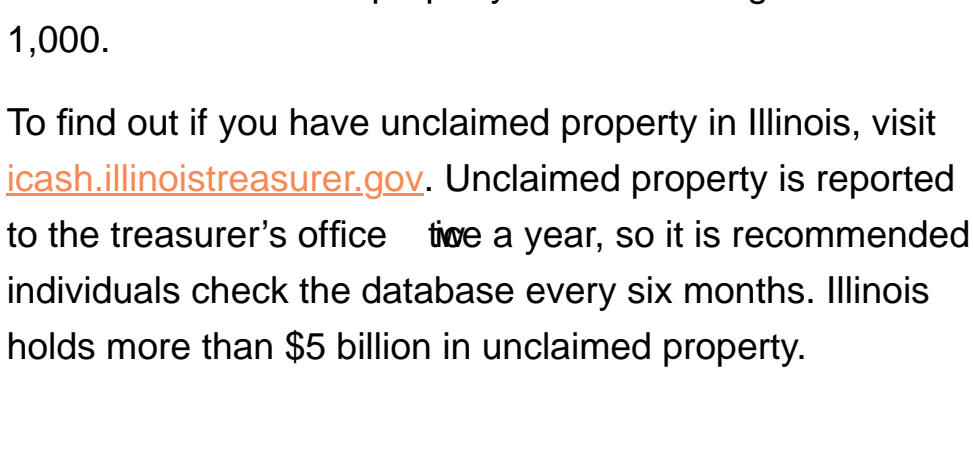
1,000.

To find out if you have unclaimed property in Illinois, visit icash.illinoistreasurer.gov. Unclaimed property is reported to the treasurer's office twice a year, so it is recommended individuals check the database every six months. Illinois holds more than $5 billion in unclaimed property.